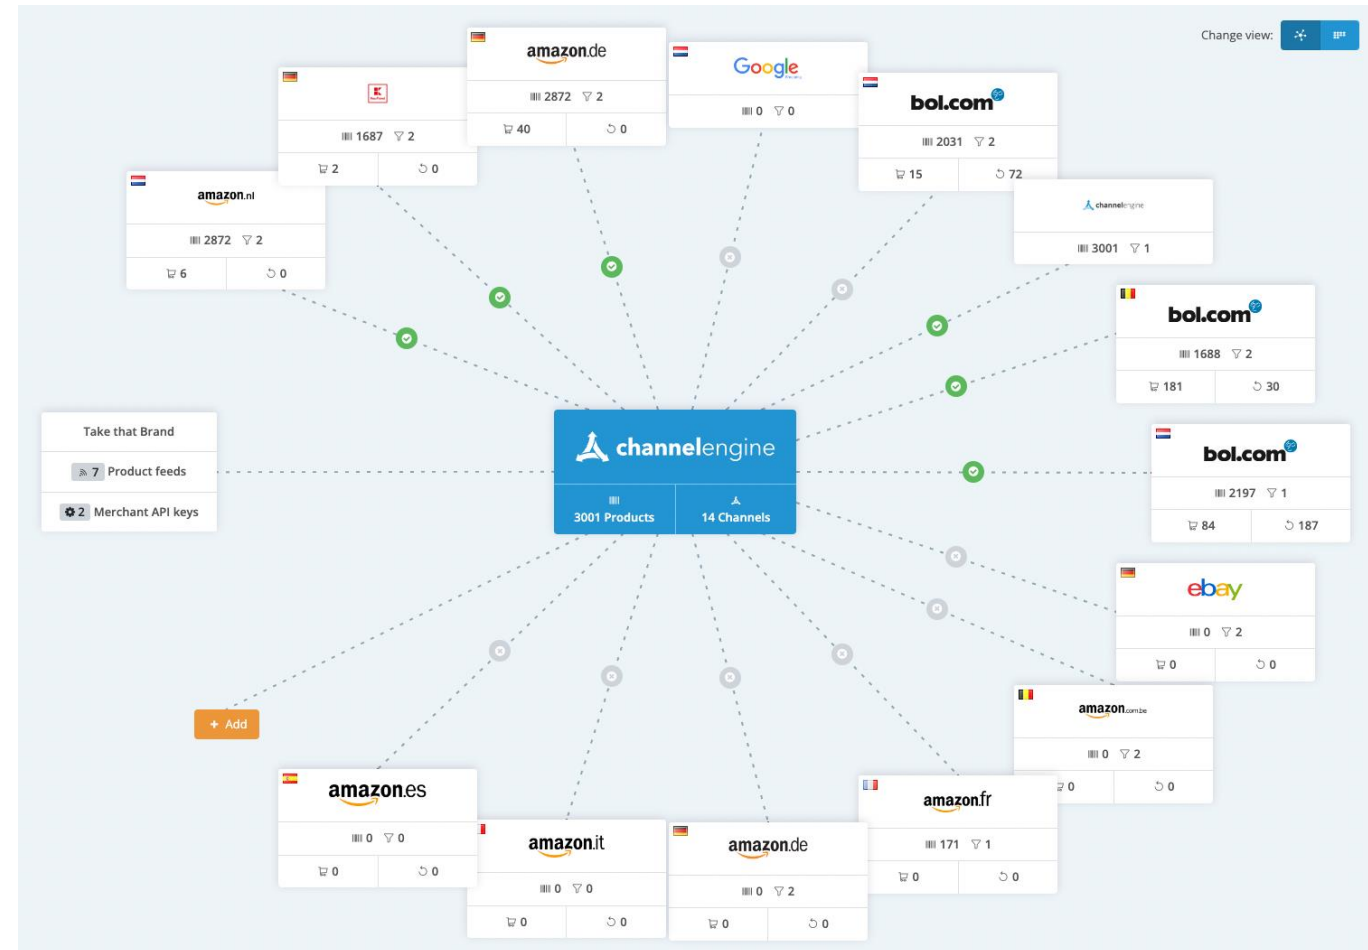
Change view:

amazon.de
2872 2
40 0

Google
0 0

2031 2
15 72
bol.com

1687 2
2 0

amazon.nl
2872 2
6 0

channelengine
3001 1

bol.com
1688 2
181 30

Take that Brand
7 Product feeds
2 Merchant API keys

channelengine
3001 Products
14 Channels

bol.com
2197 1
84 187

ebay
0 2
0 0

amazon.com.be
0 2
0 0

+ Add

amazon.es
0 0
0 0

amazon.it
0 0
0 0

amazon.de
0 2
0 0

amazon.fr
171 1
0 0